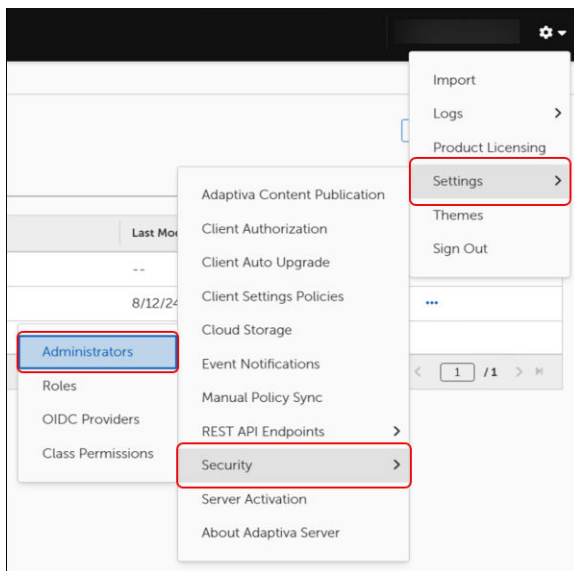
Import
Logs >
Product Licensing
Settings >
Themes
Sign Out

Last Mo
--
8/12/24

Adaptiva Content Publication
Client Authorization
Client Auto Upgrade
Client Settings Policies
Cloud Storage
Event Notifications
Manual Policy Sync
REST API Endpoints >
Security >
Server Activation
About Adaptiva Server

Administrators
Roles
OIDC Providers
Class Permissions

...
1 /1